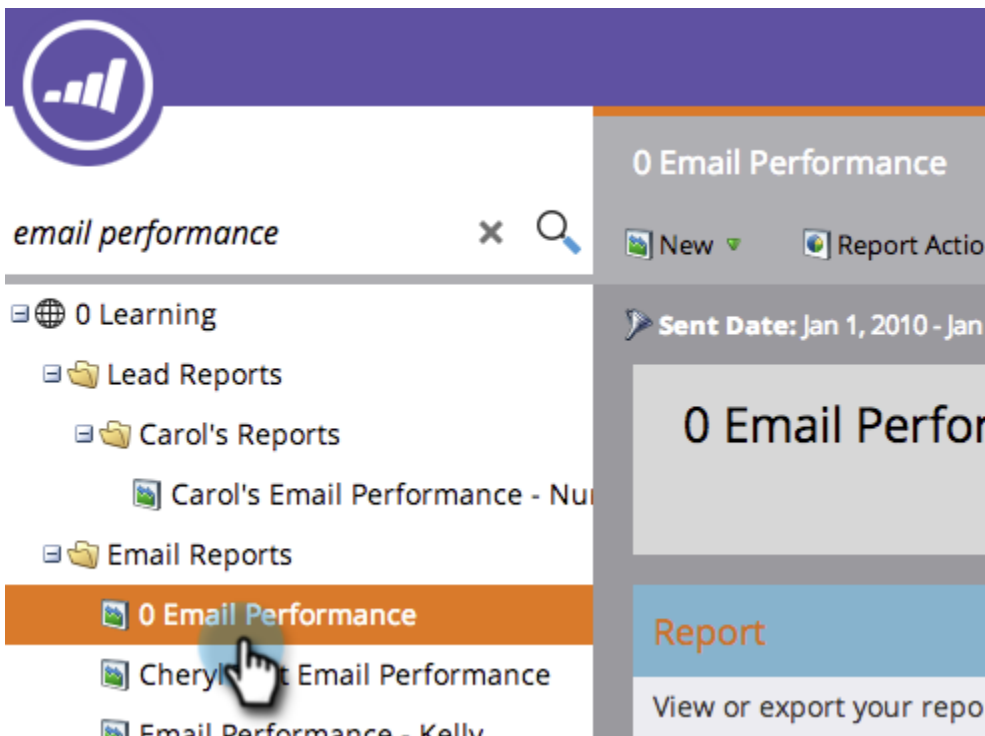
email performance

0 Learning
Lead Reports
Carol's Reports
Carol's Email Performance - Nu
Email Reports
0 Email Performance
Cheryl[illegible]t Email Performance
Email Performance - Kelly

0 Email Performance
New
Report Actio
Sent Date: Jan 1, 2010 - Jan
0 Email Perfor
Report
View or export your repo